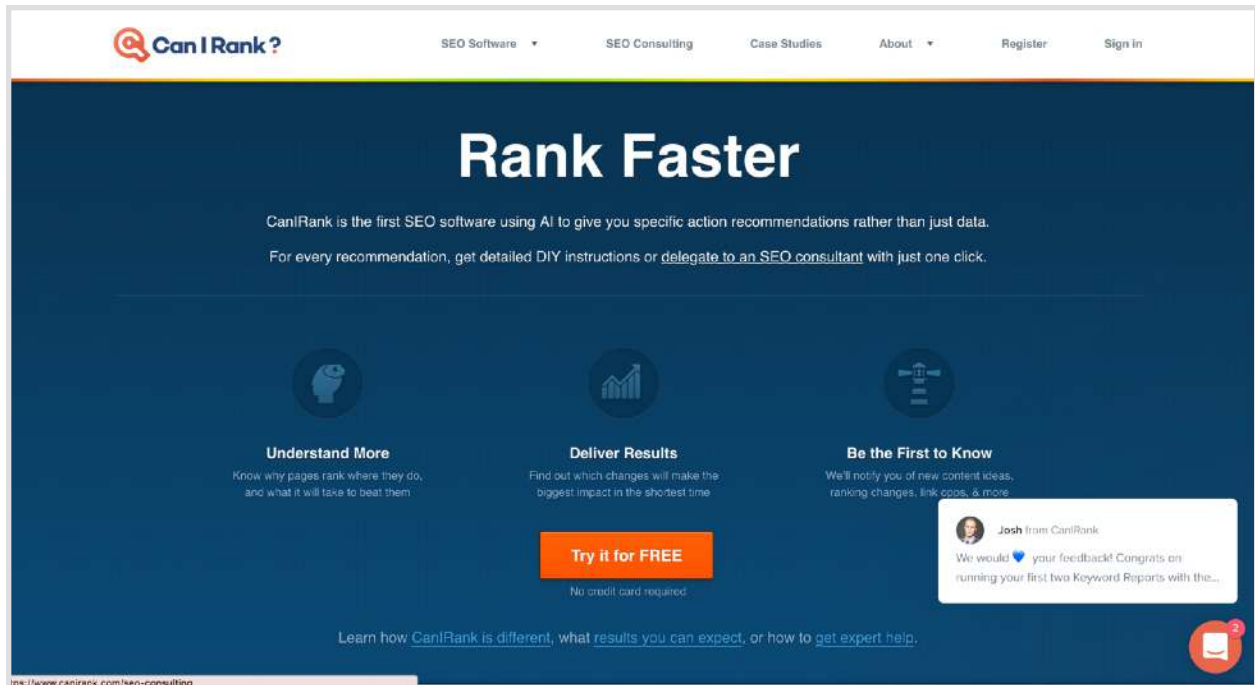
Can I Rank?

SEO Software ▾ SEO Consulting Case Studies About ▾ Register Sign in

Rank Faster

CanIRank is the first SEO software using AI to give you specific action recommendations rather than just data.

For every recommendation, get detailed DIY instructions or delegate to an SEO consultant with just one click.

Understand More
Know why pages rank where they do, and what it will take to beat them

Deliver Results
Find out which changes will make the biggest impact in the shortest time

Be the First to Know
We'll notify you of new content ideas, ranking changes, link opps, & more

Josh from CanIRank
We would 💙 your feedback! Congrats on running your first two Keyword Reports with the...

Try it for FREE
No credit card required

Learn how CanIRank is different, what results you can expect, or how to get expert help.

2

tps://www.canirank.com/seo-consulting